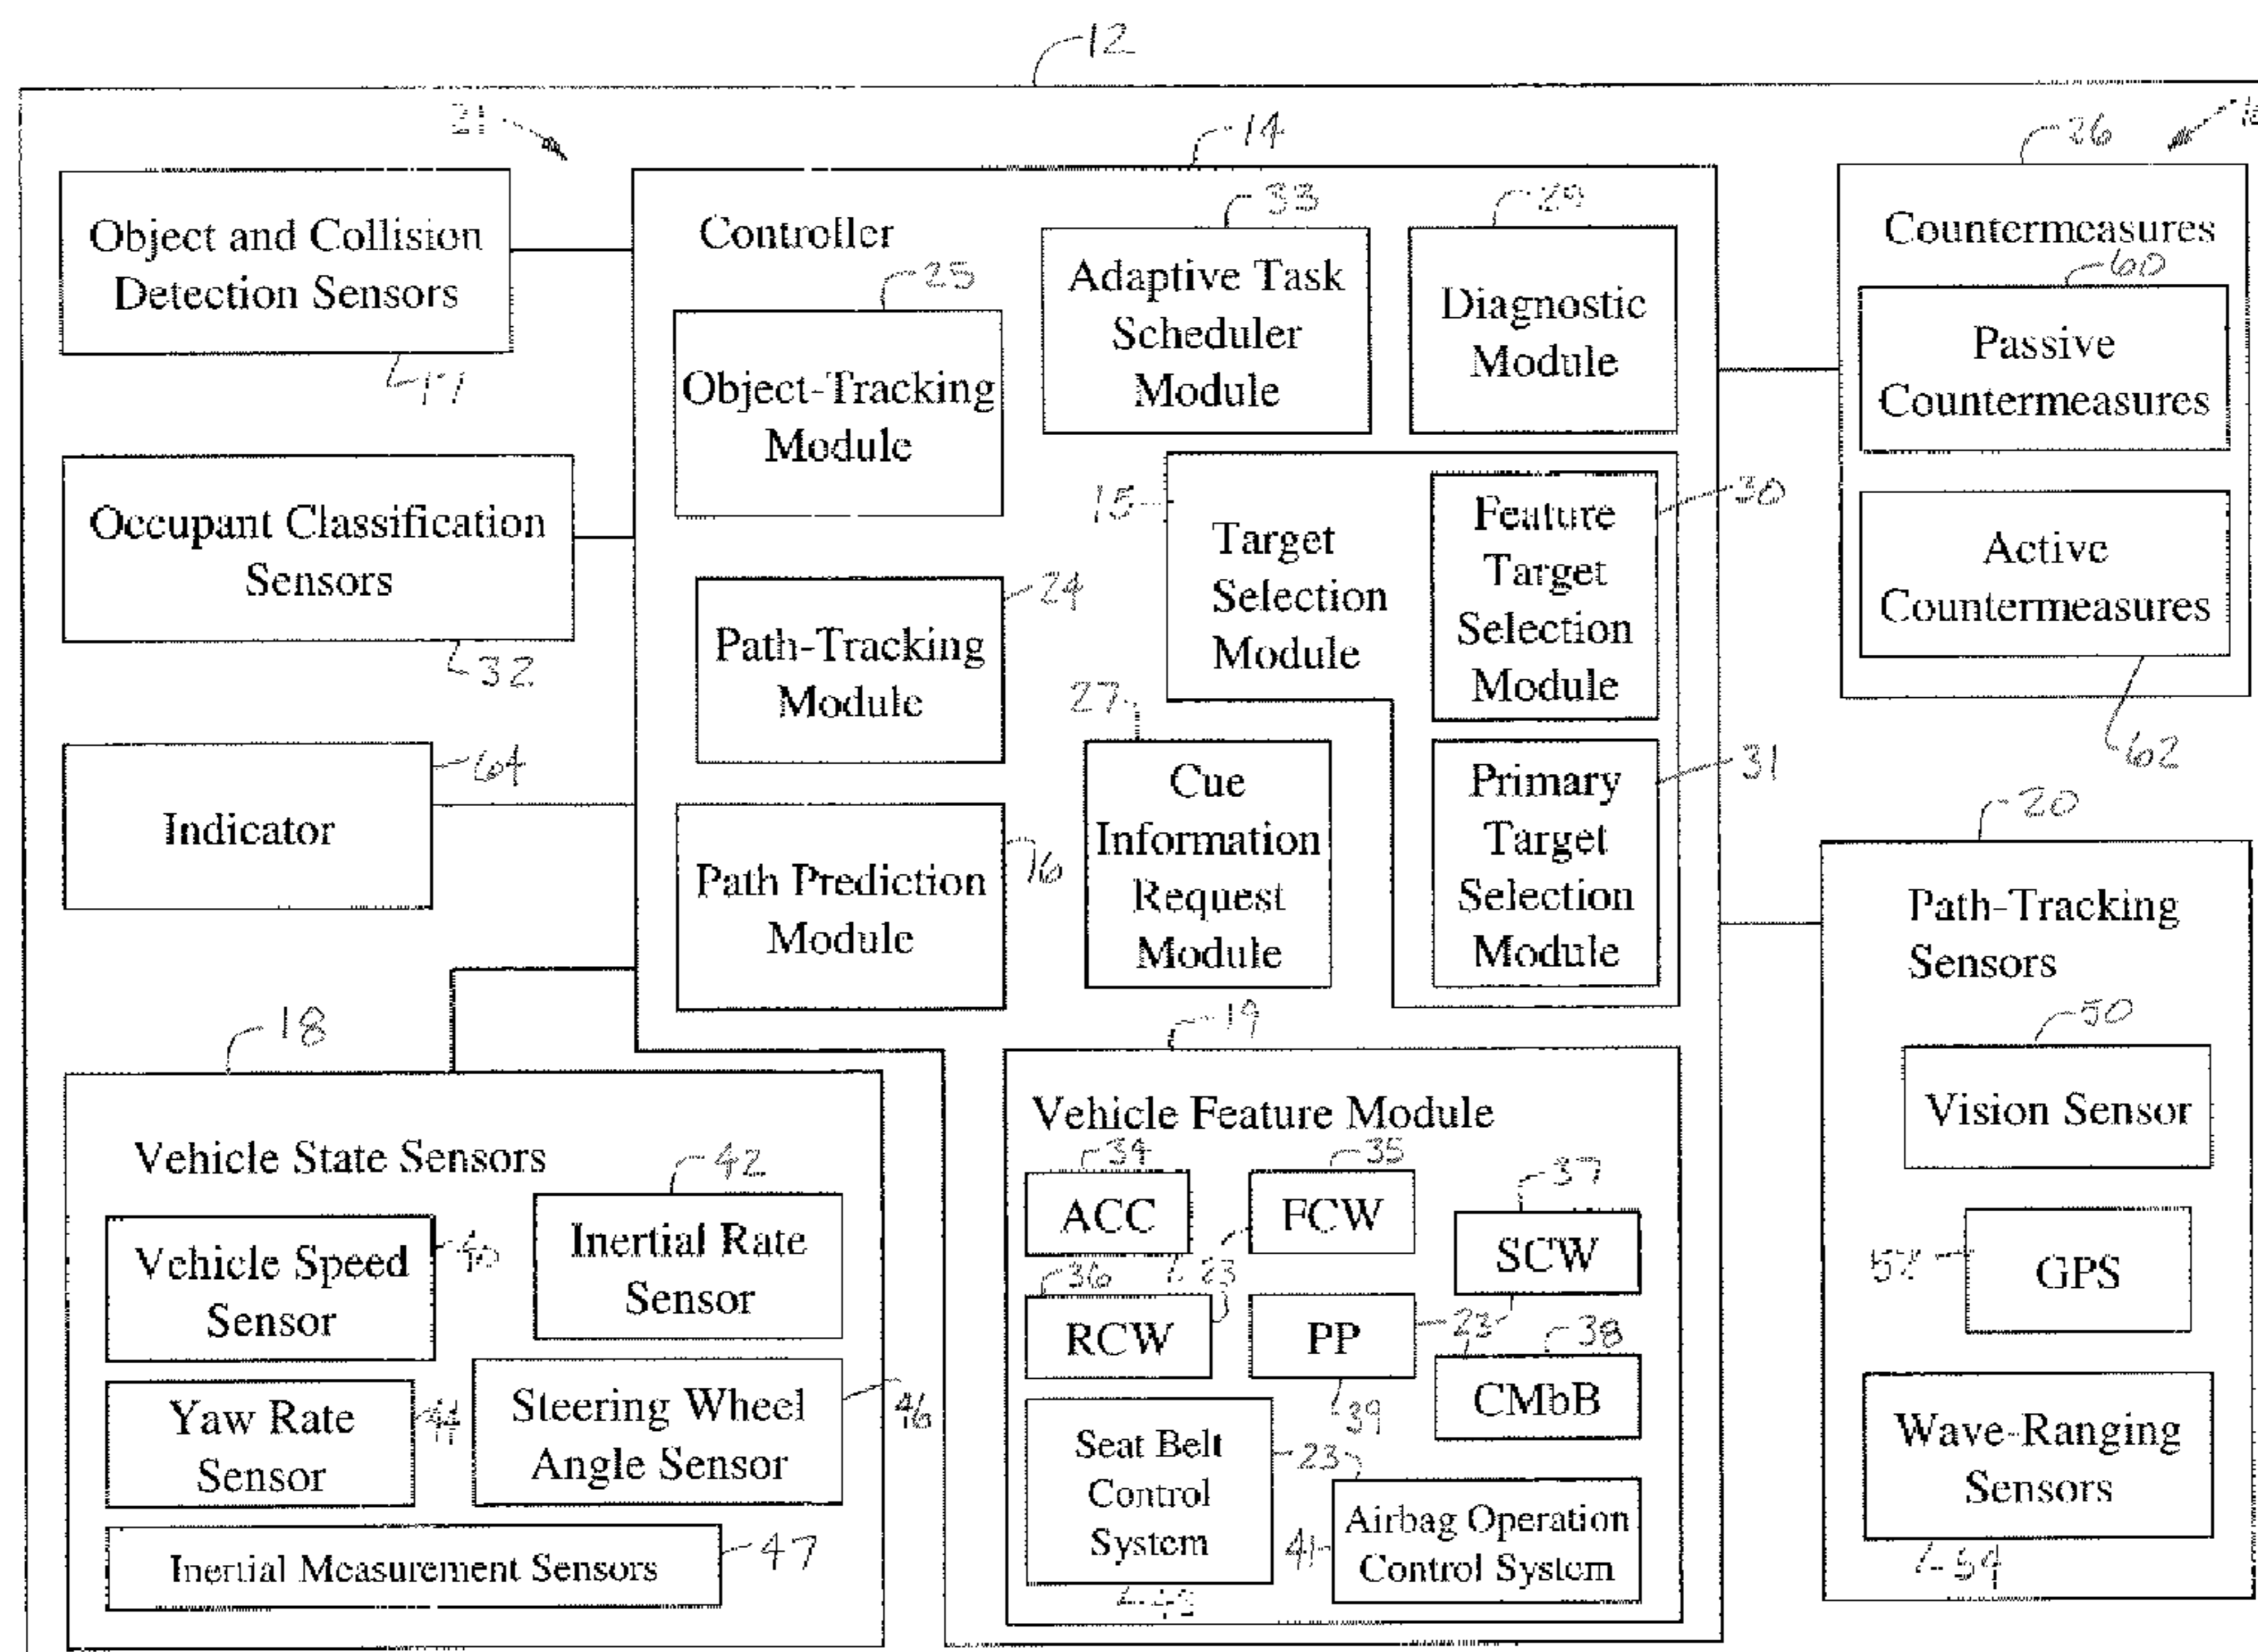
12

21

14

26

16

Object and Collision Detection Sensors

17

Controller

25

Object-Tracking Module

33

Adaptive Task Scheduler Module

29

Diagnostic Module

Countermeasures

60

Passive Countermeasures

Active Countermeasures

62

Occupant Classification Sensors

32

15

Target Selection Module

Feature Target Selection Module

30

Path-Tracking Module

24

27

Cue Information Request Module

Primary Target Selection Module

31

Indicator

64

Path Prediction Module

16

20

Path-Tracking Sensors

50

Vision Sensor

GPS

52

Wave-Ranging Sensors

54

18

19

Vehicle State Sensors

42

Vehicle Speed Sensor

40

Inertial Rate Sensor

Yaw Rate Sensor

44

Steering Wheel Angle Sensor

46

Inertial Measurement Sensors

47

Vehicle Feature Module

34

ACC

35

FCW

37

SCW

23

36

RCW

PP

23

38

CMbB

39

Seat Belt Control System

23

Airbag Operation Control System

41

43